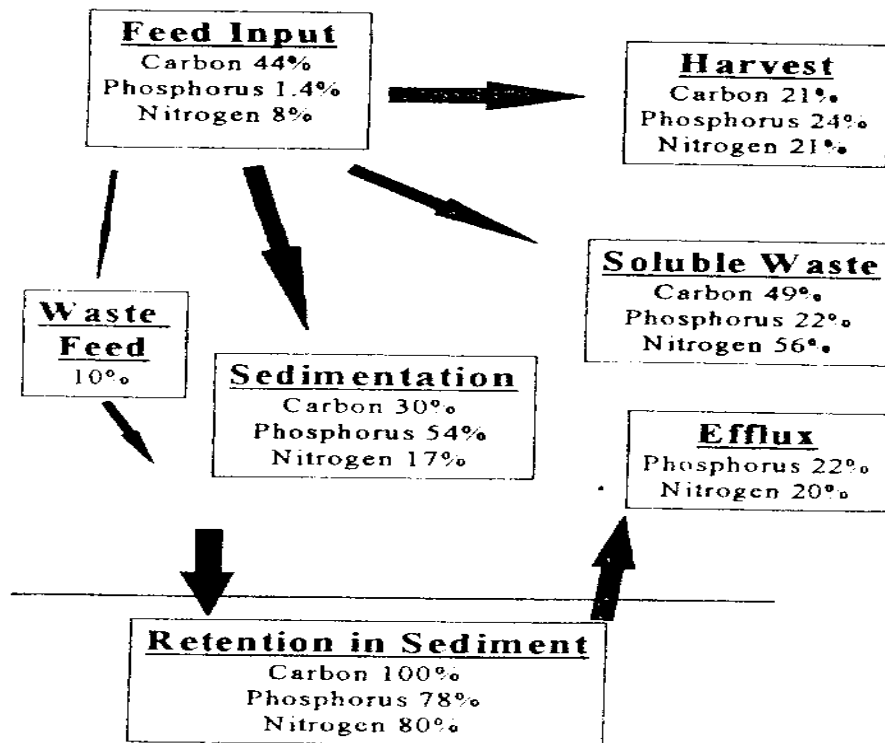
Feed Input
Carbon 44%
Phosphorus 1.4%
Nitrogen 8%

Harvest
Carbon 21%
Phosphorus 24%
Nitrogen 21%

Soluble Waste
Carbon 49%
Phosphorus 22%
Nitrogen 56%

Waste Feed
10%

Sedimentation
Carbon 30%
Phosphorus 54%
Nitrogen 17%

Efflux
Phosphorus 22%
Nitrogen 20%

Retention in Sediment
Carbon 100%
Phosphorus 78%
Nitrogen 80%